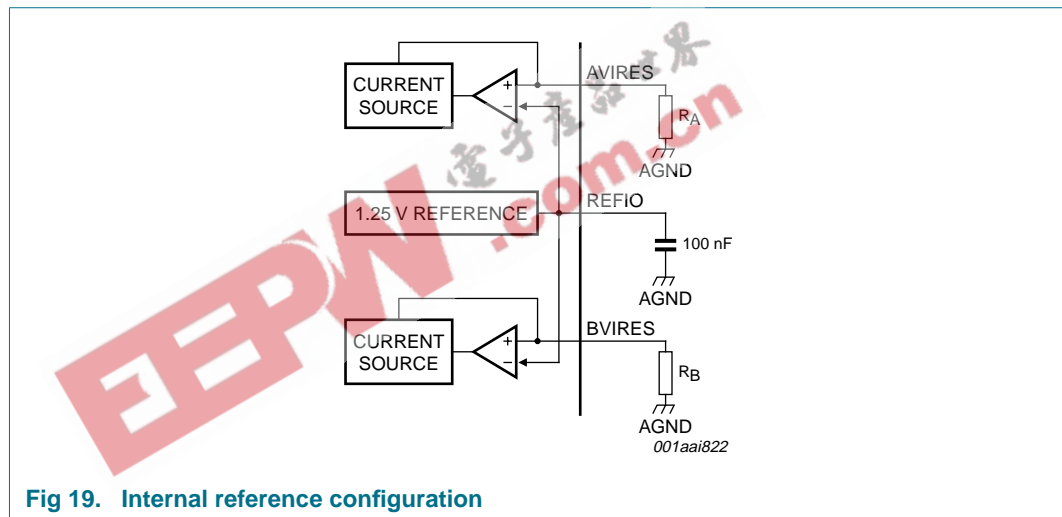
CURRENT SOURCE

+

−

AVIRES

$R_A$

AGND

1.25 V REFERENCE

REFIO

100 nF

AGND

CURRENT SOURCE

+

−

BVIRES

$R_B$

AGND

001aai822

EEPW.com.cn 电子产品世界

Fig 19. Internal reference configuration